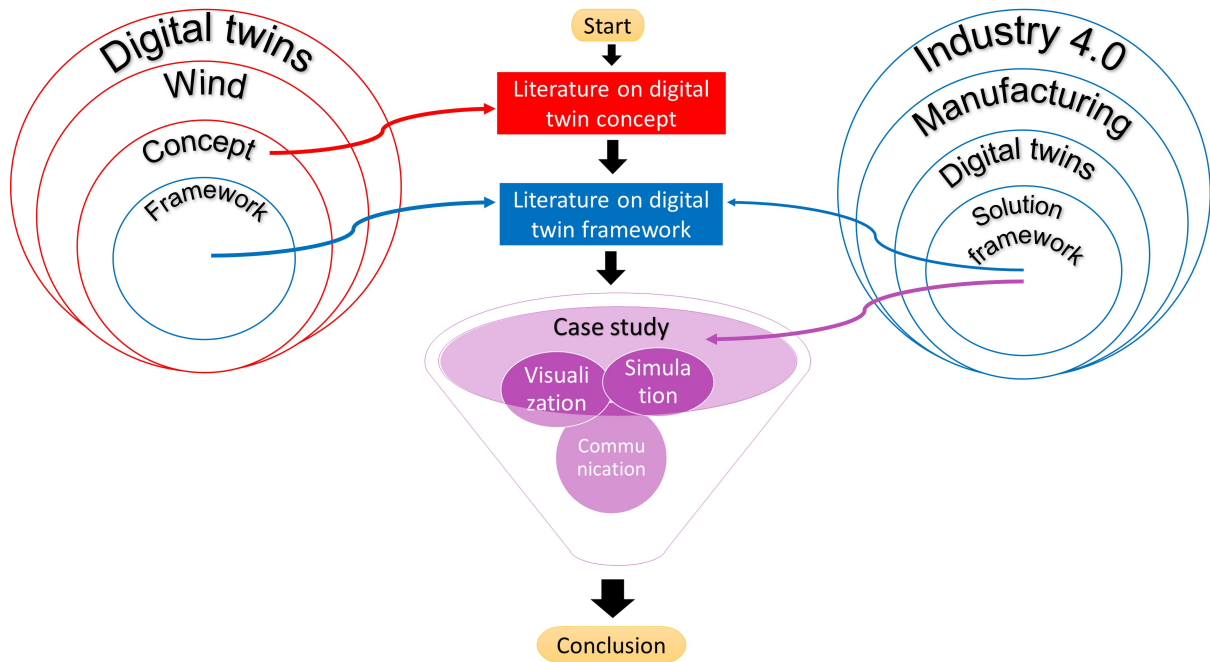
Digital twins

Wind

Concept

Framework

Start

Literature on digital twin concept

Literature on digital twin framework

Case study

Visuali zation

Simula tion

Commu nication

Conclusion

Industry 4.0

Manufacturing

Digital twins

Solution framework